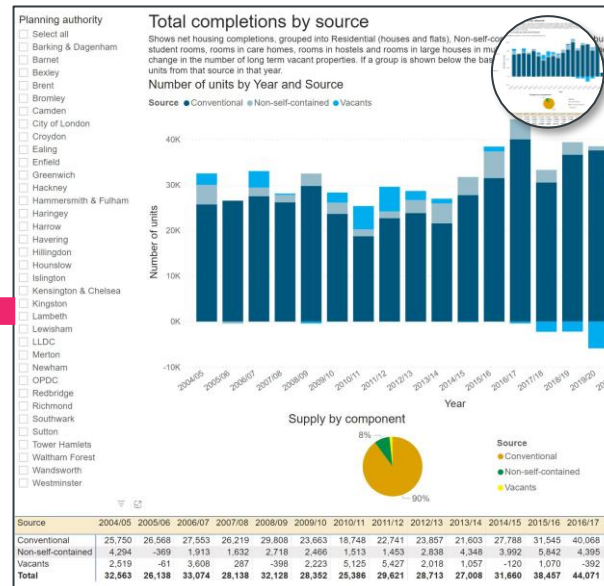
Planning authority
Select all
Barking & Dagenham
Barnet
Bexley
Brent
Bromley
Camden
City of London
Croydon
Ealing
Enfield
Greenwich
Hackney
Hammersmith & Fulham
Haringey
Harrow
Havering
Hillingdon
Hounslow
Islington
Kensington & Chelsea
Kingston
Lambeth
Lewisham
LLDC
Merton
Newham
OPDC
Redbridge
Richmond
Southwark
Sutton
Tower Hamlets
Waltham Forest
Wandsworth
Westminster

Total completions by source

Shows net housing completions, grouped into Residential (houses and flats), Non-self-co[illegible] student rooms, rooms in care homes, rooms in hostels and rooms in large houses in mu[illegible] change in the number of long term vacant properties. If a group is shown below the bas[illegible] units from that source in that year.

Number of units by Year and Source

Source ● Conventional ● Non-self-contained ● Vacants

40K
30K
20K
10K
0K
-10K

Number of units

2004/05 2005/06 2006/07 2007/08 2008/09 2009/10 2010/11 2011/12 2012/13 2013/14 2014/15 2015/16 2016/17 2017/18 2018/19 2019/20

Year

Supply by component

8%
90%

Source
● Conventional
● Non-self-contained
● Vacants

| Source | 2004/05 | 2005/06 | 2006/07 | 2007/08 | 2008/09 | 2009/10 | 2010/11 | 2011/12 | 2012/13 | 2013/14 | 2014/15 | 2015/16 | 2016/17 |
|---|---|---|---|---|---|---|---|---|---|---|---|---|---|
| Conventional | 25,750 | 26,568 | 27,553 | 26,219 | 29,808 | 23,663 | 18,748 | 22,741 | 23,857 | 21,603 | 27,788 | 31,545 | 40,068 |
| Non-self-contained | 4,294 | -369 | 1,913 | 1,632 | 2,718 | 2,466 | 1,513 | 1,453 | 2,838 | 4,348 | 3,992 | 5,842 | 4,395 |
| Vacants | 2,519 | -61 | 3,608 | 287 | -398 | 2,223 | 5,125 | 5,427 | 2,018 | 1,057 | -120 | 1,070 | -392 |
| Total | 32,563 | 26,138 | 33,074 | 28,138 | 32,128 | 28,352 | 25,386 | 29,621 | 28,713 | 27,008 | 31,660 | 38,457 | 44,071 |